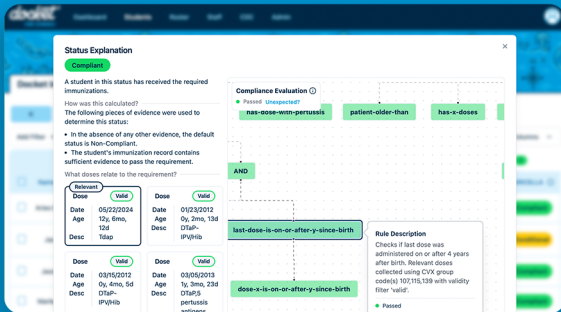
Status Explanation

Compliant

A student in this status has received the required immunizations.

How was this calculated?

The following pieces of evidence were used to determine this status:

- In the absence of any other evidence, the default status is Non-Compliant.
- The student's immunization record contains sufficient evidence to pass the requirement.

What doses relate to the requirement?

| Relevant | |
|---|---|
| Dose | Valid |
| Date | 05/22/2024 |
| Age | 12y, 6mo, 12d |
| Desc | Tdap |

| Dose | Valid |
|---|---|
| Date | 01/23/2012 |
| Age | 0y, 2mo, 13d |
| Desc | DTaP-IPV/Hib |

| Dose | Valid |
|---|---|
| Date | 03/15/2012 |
| Age | 0y, 4mo, 5d |
| Desc | DTaP-IPV/Hib |

| Dose | Valid |
|---|---|
| Date | 03/05/2013 |
| Age | 1y, 3mo, 23d |
| Desc | DTaP, 5 pertussis antigens |

Compliance Evaluation
Passed Unexpected?

has-dose-with-pertussis
patient-older-than
has-x-doses

AND

last-dose-is-on-or-after-y-since-birth

dose-x-is-on-or-after-y-since-birth

Rule Description
Checks if last dose was administered on or after 4 years after birth. Relevant doses collected using CVX group codes(s) 107,115,139 with validity filter 'valid'.

Passed